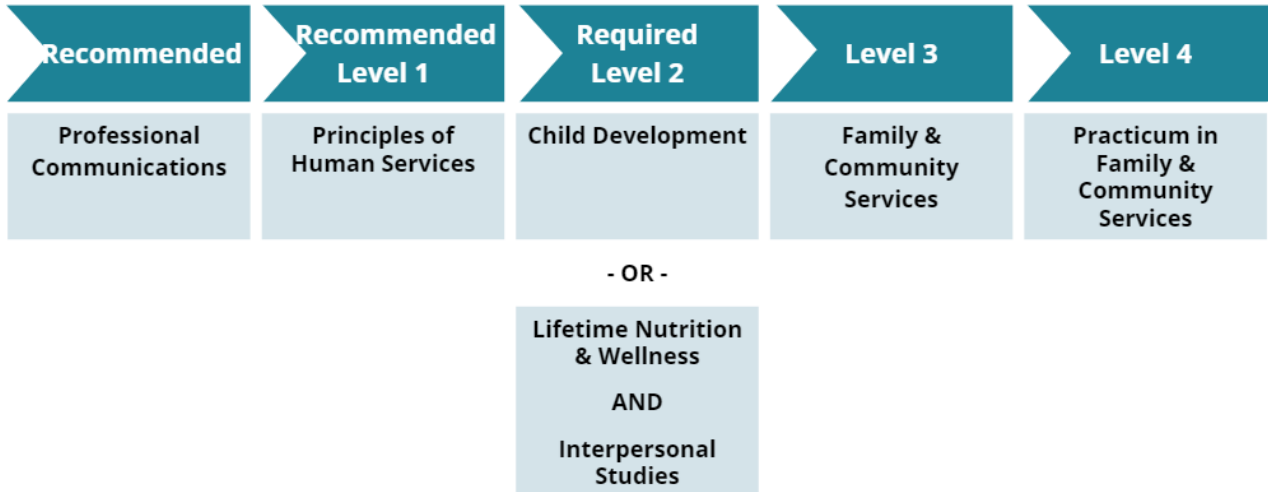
Recommended

Professional Communications

Recommended Level 1

Principles of Human Services

Required Level 2

Child Development

- OR -

Lifetime Nutrition & Wellness

AND

Interpersonal Studies

Level 3

Family & Community Services

Level 4

Practicum in Family & Community Services